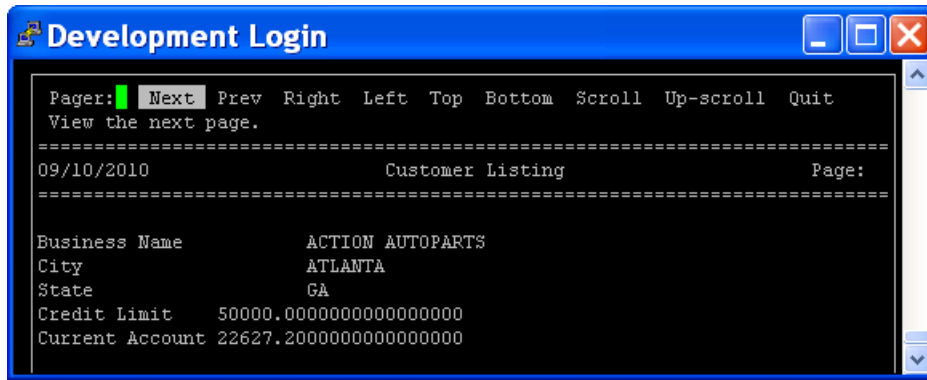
Development Login

Pager: Next Prev Right Left Top Bottom Scroll Up-scroll Quit
View the next page.
================================================================================
09/10/2010 Customer Listing Page:
================================================================================

Business Name ACTION AUTOPARTS
City ATLANTA
State GA
Credit Limit 50000.0000000000000000
Current Account 22627.2000000000000000